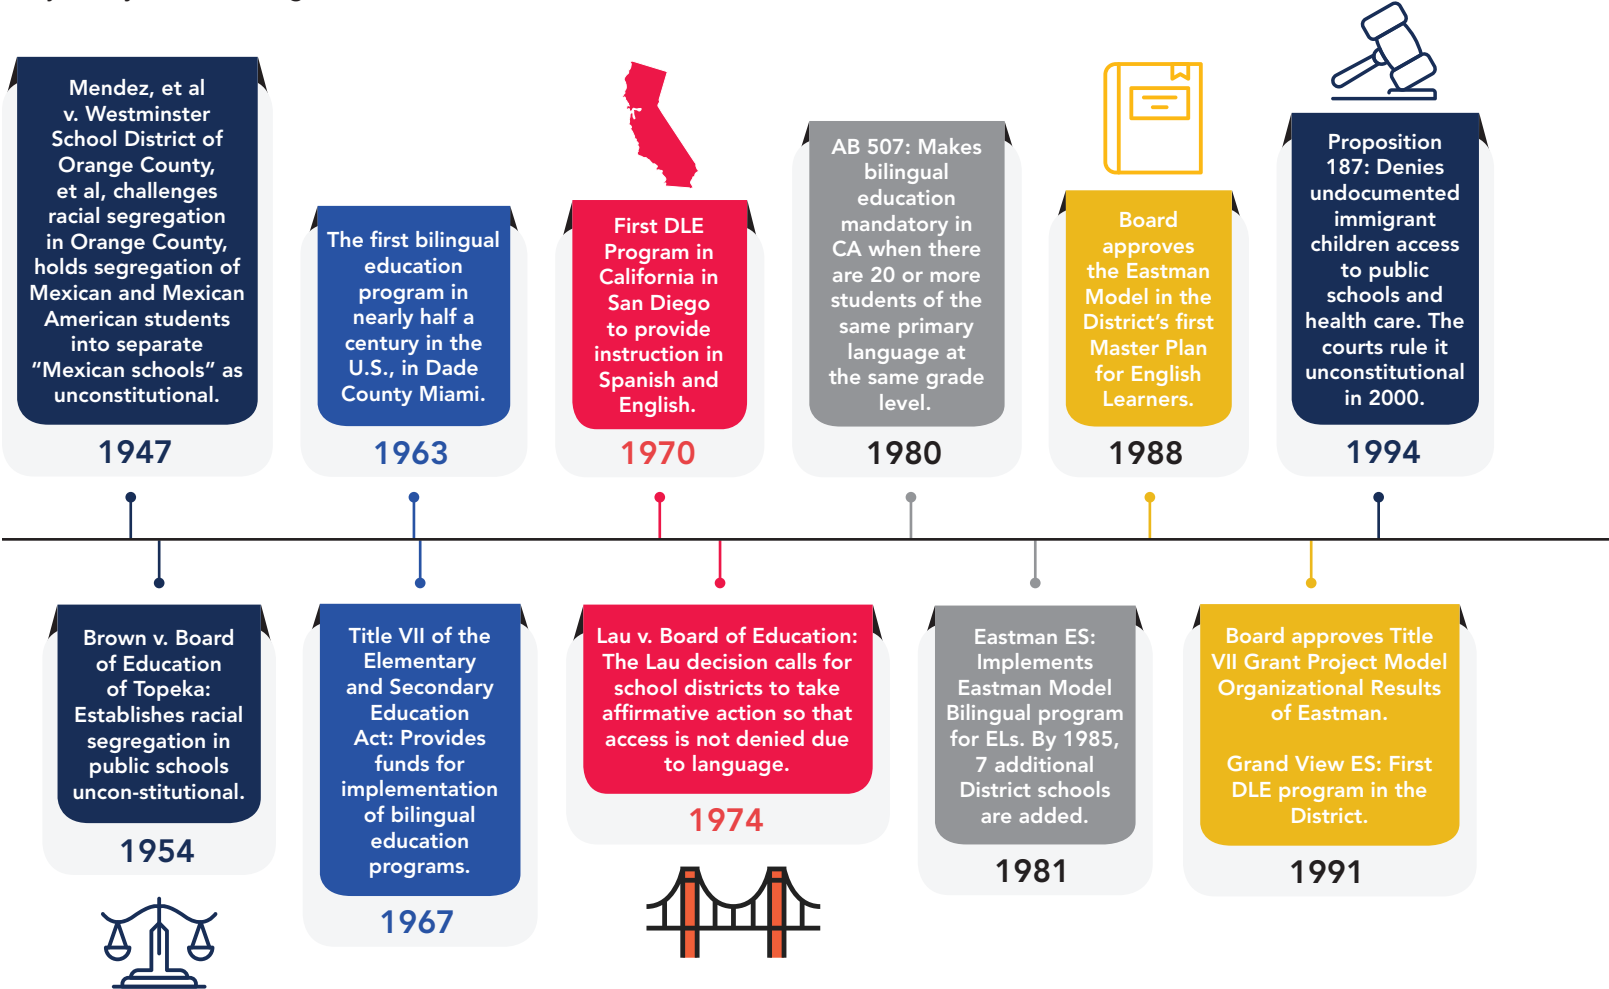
Mendez, et al v. Westminster School District of Orange County, et al, challenges racial segregation in Orange County, holds segregation of Mexican and Mexican American students into separate "Mexican schools" as unconstitutional.

1947

The first bilingual education program in nearly half a century in the U.S., in Dade County Miami.

1963

First DLE Program in California in San Diego to provide instruction in Spanish and English.

1970

AB 507: Makes bilingual education mandatory in CA when there are 20 or more students of the same primary language at the same grade level.

1980

Board approves the Eastman Model in the District's first Master Plan for English Learners.

1988

Proposition 187: Denies undocumented immigrant children access to public schools and health care. The courts rule it unconstitutional in 2000.

1994

Brown v. Board of Education of Topeka: Establishes racial segregation in public schools uncon-stitutional.

1954

Title VII of the Elementary and Secondary Education Act: Provides funds for implementation of bilingual education programs.

1967

Lau v. Board of Education: The Lau decision calls for school districts to take affirmative action so that access is not denied due to language.

1974

Eastman ES: Implements Eastman Model Bilingual program for ELs. By 1985, 7 additional District schools are added.

1981

Board approves Title VII Grant Project Model Organizational Results of Eastman.

Grand View ES: First DLE program in the District.

1991